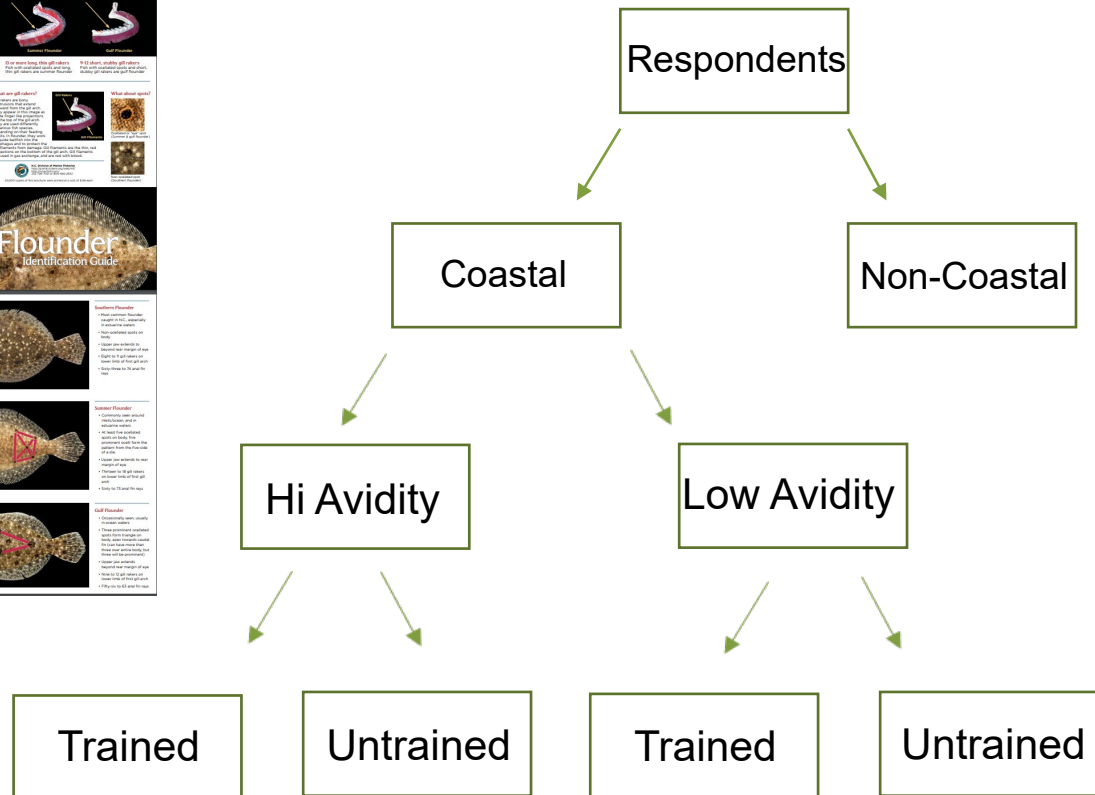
Summer Flounder
Gulf Flounder

13 or more long, thin gill rakers
Fish with ocellated spots and long, thin gill rakers are summer flounder

9-12 short, stubby gill rakers
Fish with ocellated spots and short, stubby gill rakers are gulf flounder

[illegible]at are gill rakers?
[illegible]

What about spots?
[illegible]

N.C. Division of Marine Fisheries
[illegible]

Flounder
Identification Guide

Southern Flounder
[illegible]

Summer Flounder
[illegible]

Gulf Flounder
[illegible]

Respondents

Coastal

Non-Coastal

Hi Avidity

Low Avidity

Trained

Untrained

Trained

Untrained